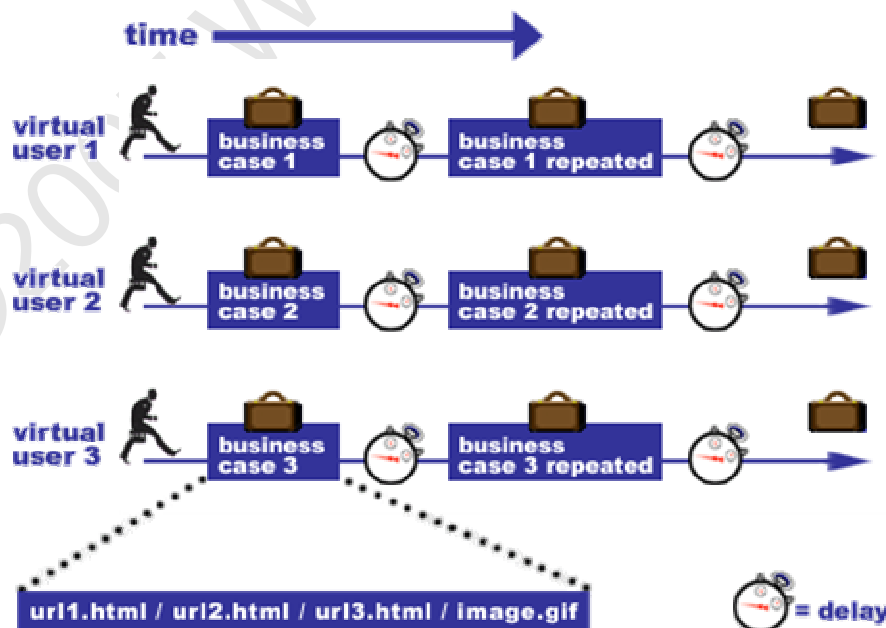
time

virtual user 1
business case 1
business case 1 repeated

virtual user 2
business case 2
business case 2 repeated

virtual user 3
business case 3
business case 3 repeated

url1.html / url2.html / url3.html / image.gif

= delay